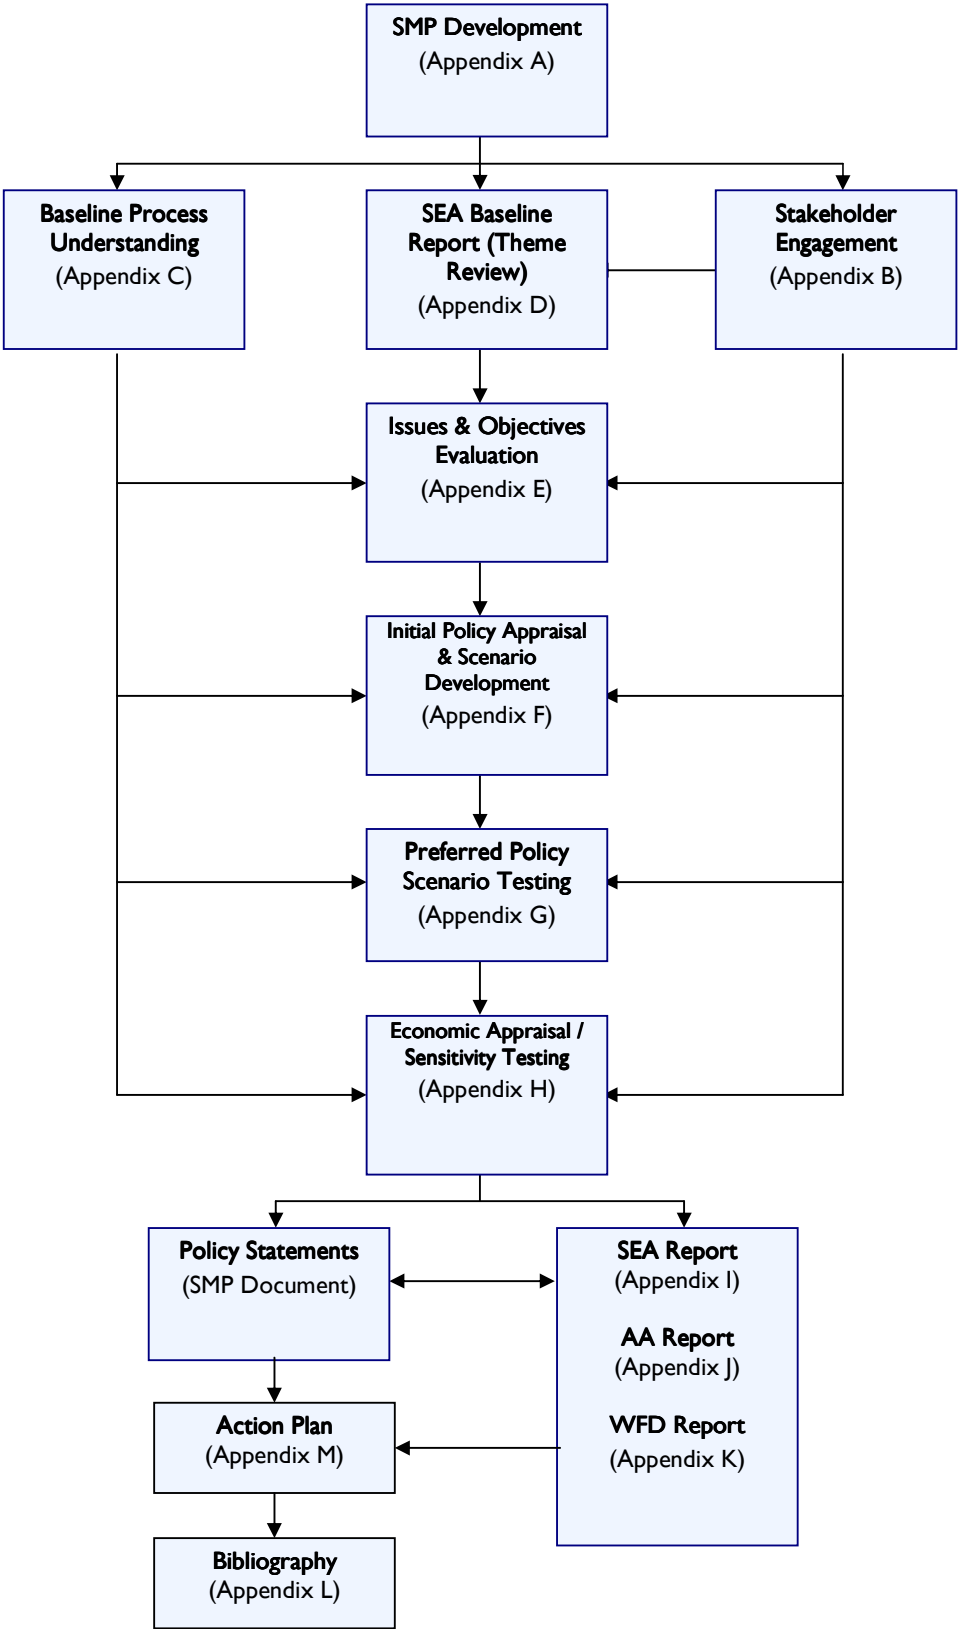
SMP Development
(Appendix A)

Baseline Process Understanding
(Appendix C)

SEA Baseline Report (Theme Review)
(Appendix D)

Stakeholder Engagement
(Appendix B)

Issues & Objectives Evaluation
(Appendix E)

Initial Policy Appraisal & Scenario Development
(Appendix F)

Preferred Policy Scenario Testing
(Appendix G)

Economic Appraisal / Sensitivity Testing
(Appendix H)

Policy Statements
(SMP Document)

SEA Report
(Appendix I)

AA Report
(Appendix J)

WFD Report
(Appendix K)

Action Plan
(Appendix M)

Bibliography
(Appendix L)